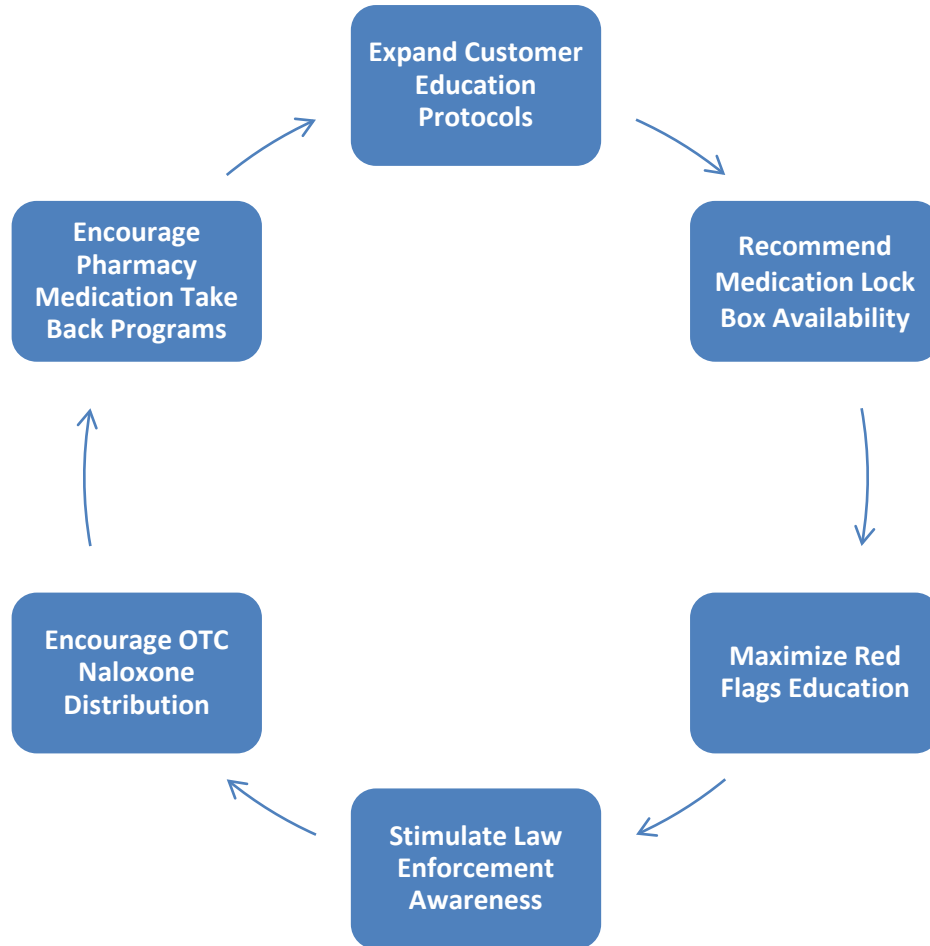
Expand Customer Education Protocols

Recommend Medication Lock Box Availability

Maximize Red Flags Education

Stimulate Law Enforcement Awareness

Encourage OTC Naloxone Distribution

Encourage Pharmacy Medication Take Back Programs